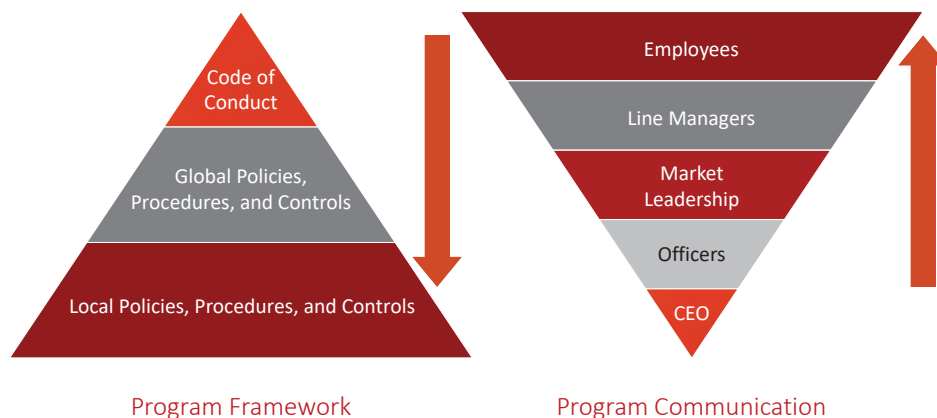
Code of Conduct

Global Policies, Procedures, and Controls

Local Policies, Procedures, and Controls

Employees

Line Managers

Market Leadership

Officers

CEO

Program Framework

Program Communication